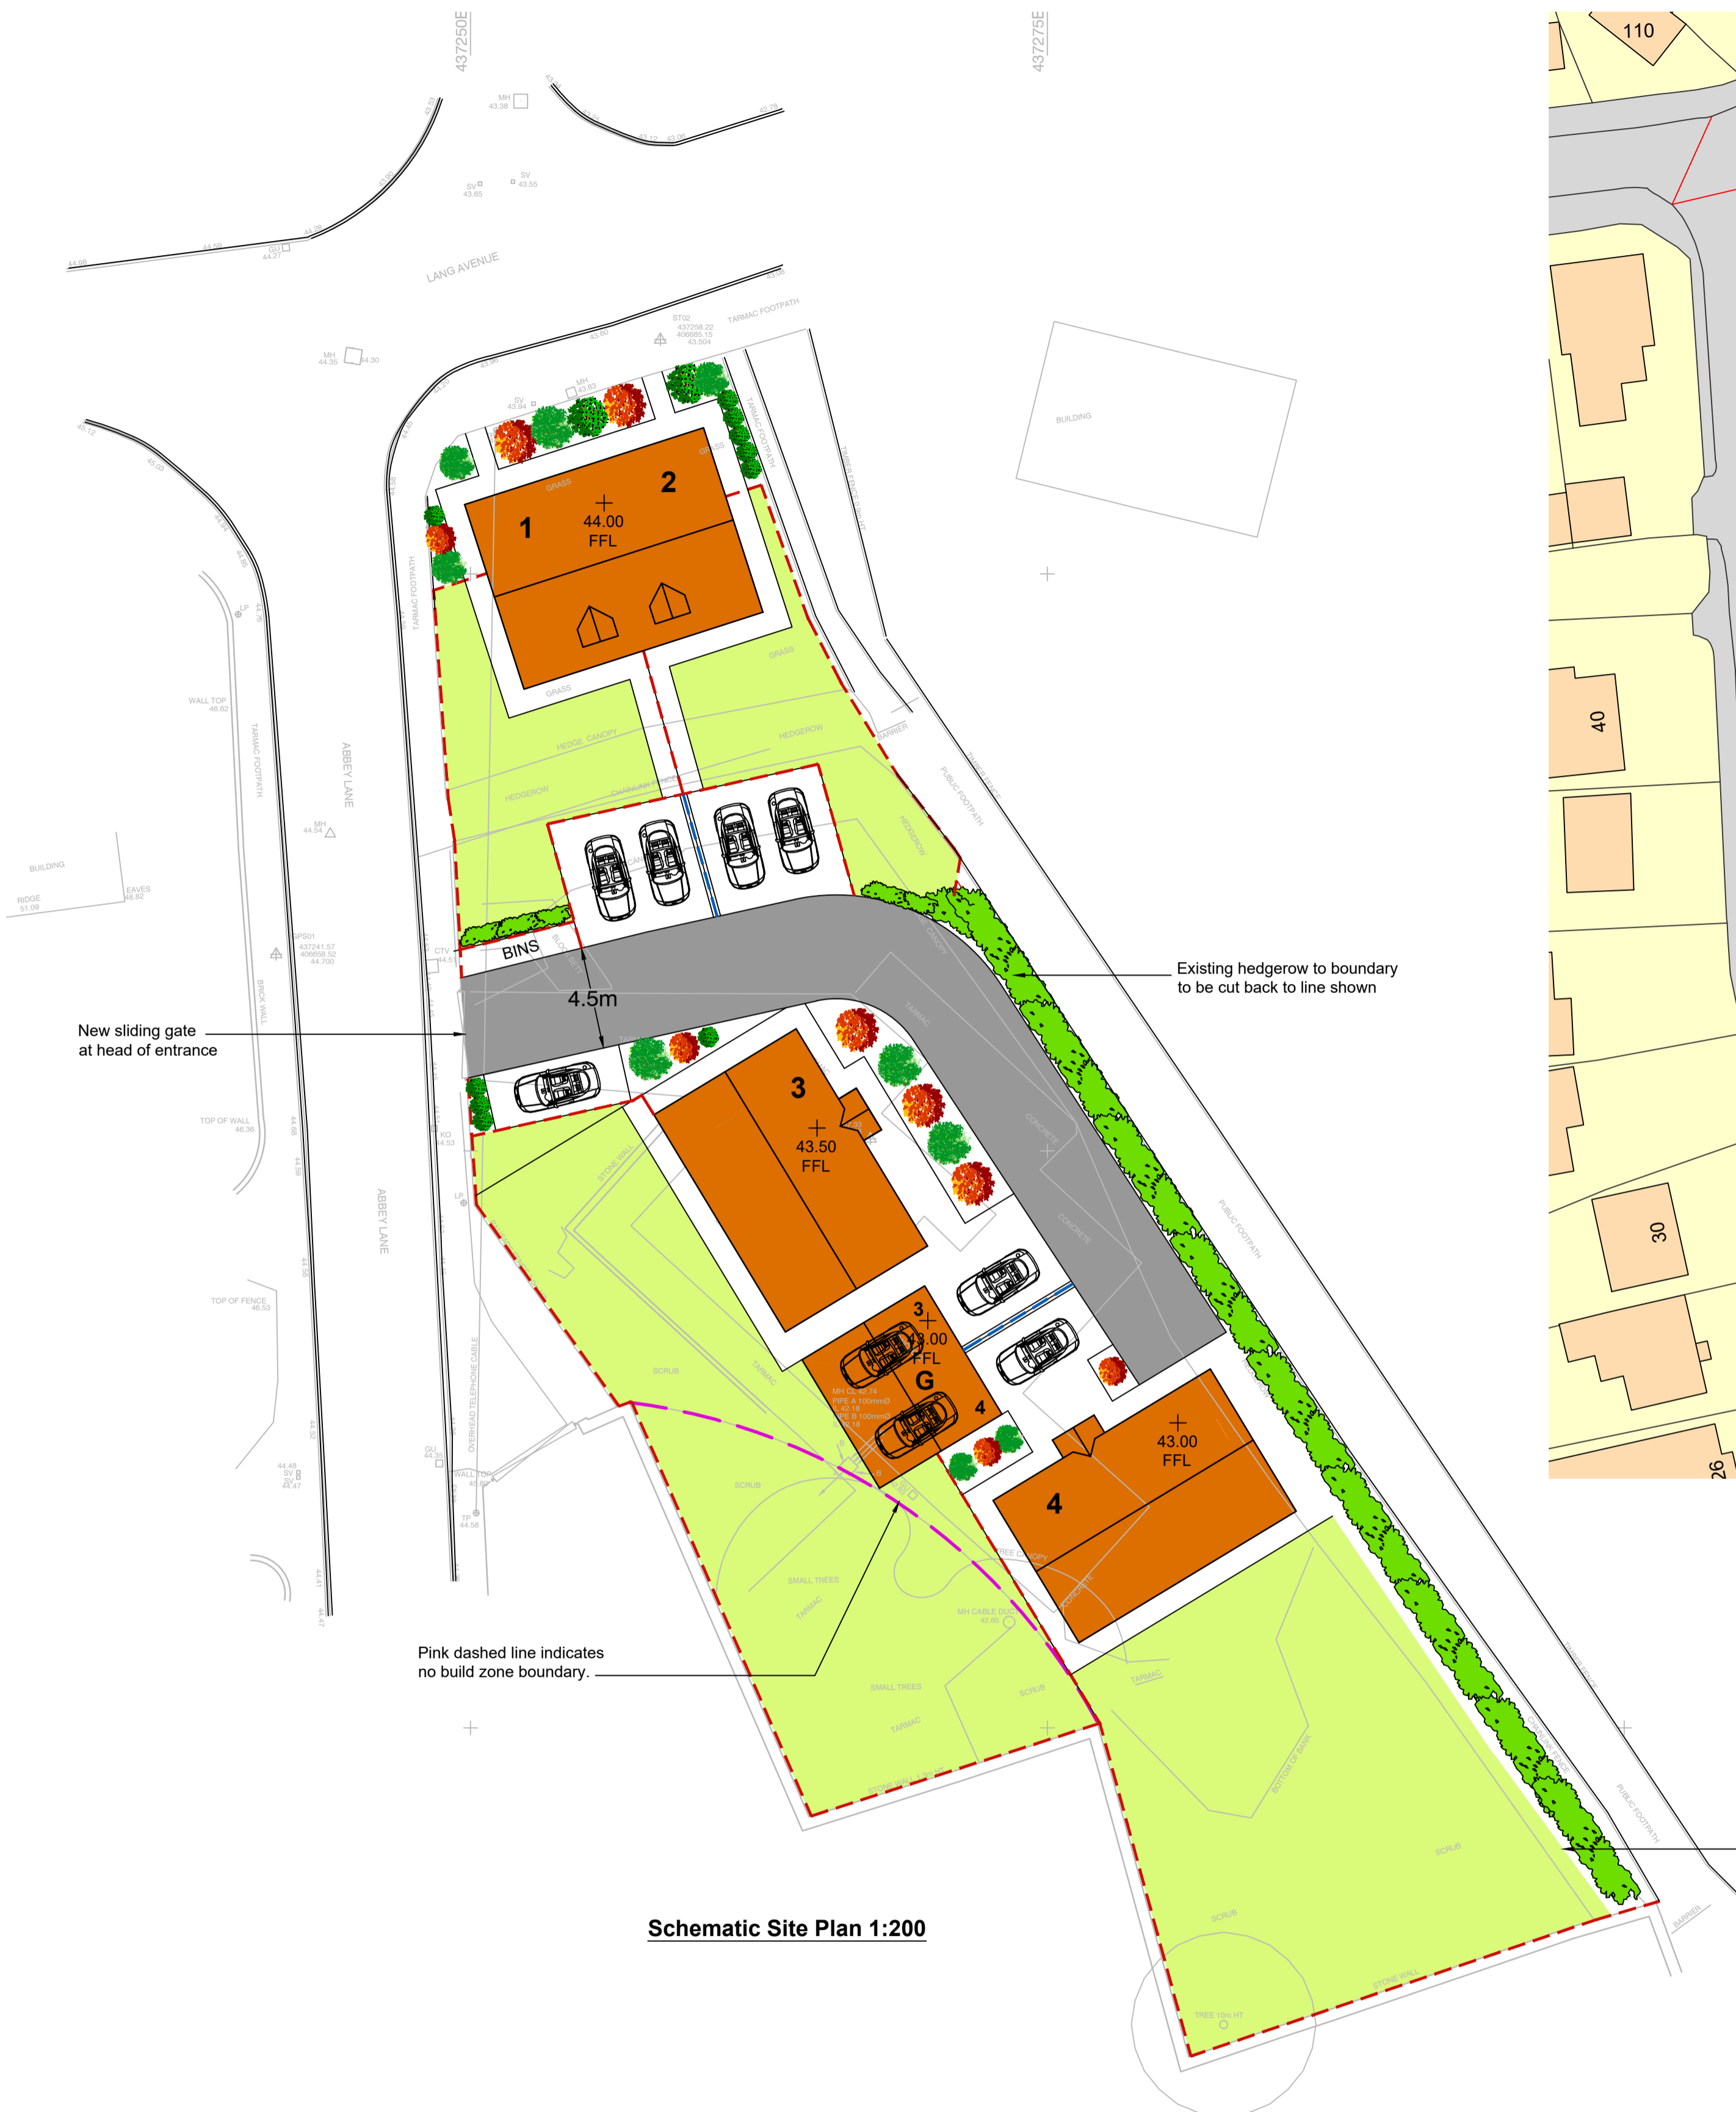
437250E

437275E

110

LANG AVENUE

MH 43.38

SV 43.65

SV 43.55

GU 44.27

MH 44.35

44.30

ST02 437258.22 406685.15 43.504

TARMAC FOOTPATH

BUILDING

MH 43.83

SV 43.94

GRASS

2

1

44.00 FFL

GRASS

GRASS

GRASS

TARMAC FOOTPATH

TARMAC FOOTPATH

WALL TOP 46.62

ABBEY LANE

HEDGE CANOPY

HEDGEROW

HEDGEROW

HEDGEROW

BARRIER

PUBLIC FOOTPATH

40

MH 44.54

BUILDING

RIDGE 51.09

EAVES 48.82

GPS01 437241.57 406658.52 44.700

BINS

4.5m

Existing hedgerow to boundary to be cut back to line shown

New sliding gate at head of entrance

BRICK WALL

TOP OF WALL 46.36

3

43.50 FFL

TARMAC

CONCRETE

CONCRETE

PUBLIC FOOTPATH

30

ABBEY LANE

TOP OF FENCE 46.53

SCRUB

TARMAC

3

43.00 FFL

G

4

MH CL 42.74 PIPE A 100mm 42.18 PIPE B 100mm 42.18

OVERHEAD TELEPHONE CABLE

43.00 FFL

4

26

GU 44.35

SV 44.47

TP 44.58

SCRUB

SMALL TREES

TARMAC

TREE CANOPY

MH CABLE DUCT 42.65

Pink dashed line indicates no build zone boundary.

SMALL TREES

TARMAC

SCRUB

TARMAC

BOTTOM OF BANK

PUBLIC FOOTPATH

SCRUB

SCRUB

BARRIER

STONE WALL

TREE 10m HT

Schematic Site Plan 1:200